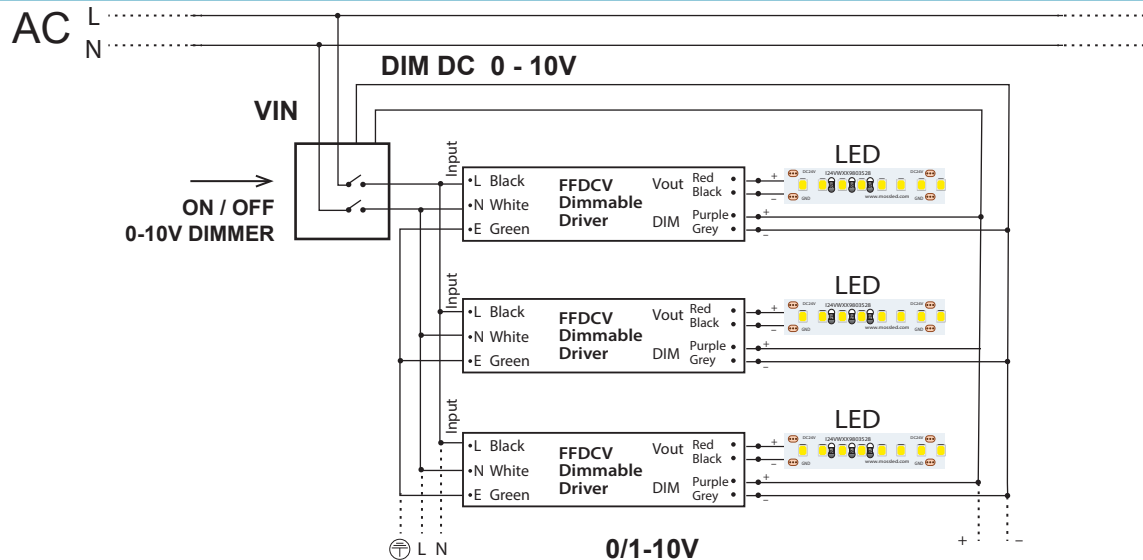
AC L
N

DIM DC 0 - 10V

VIN

ON / OFF
0-10V DIMMER

Input
•L Black
•N White
•E Green

FFDCV
Dimmable
Driver

Vout Red
Black

DIM Purple
Grey

LED

Input
•L Black
•N White
•E Green

FFDCV
Dimmable
Driver

Vout Red
Black

DIM Purple
Grey

LED

Input
•L Black
•N White
•E Green

FFDCV
Dimmable
Driver

Vout Red
Black

DIM Purple
Grey

LED

L N

0/1-10V

+ –